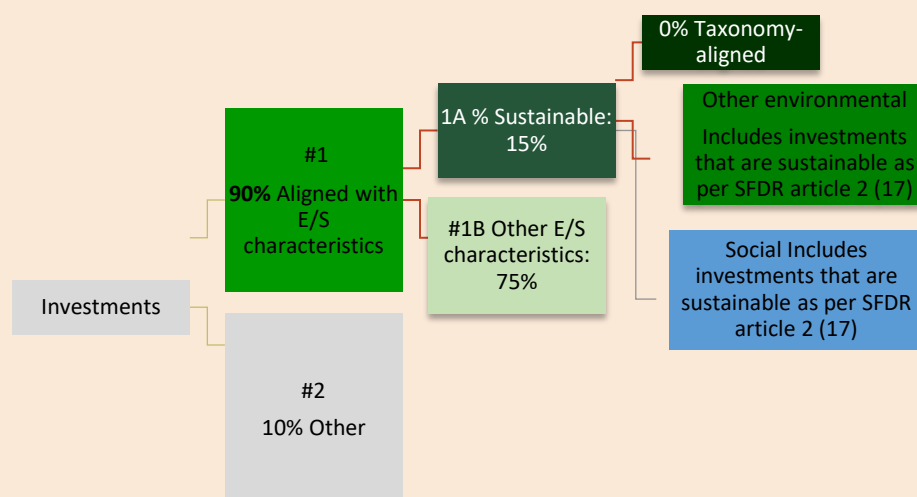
Investments

#1

**90%** Aligned with E/S characteristics

#2

10% Other

1A % Sustainable: 15%

#1B Other E/S characteristics: 75%

0% Taxonomy-aligned

Other environmental

Includes investments that are sustainable as per SFDR article 2 (17)

Social Includes investments that are sustainable as per SFDR article 2 (17)